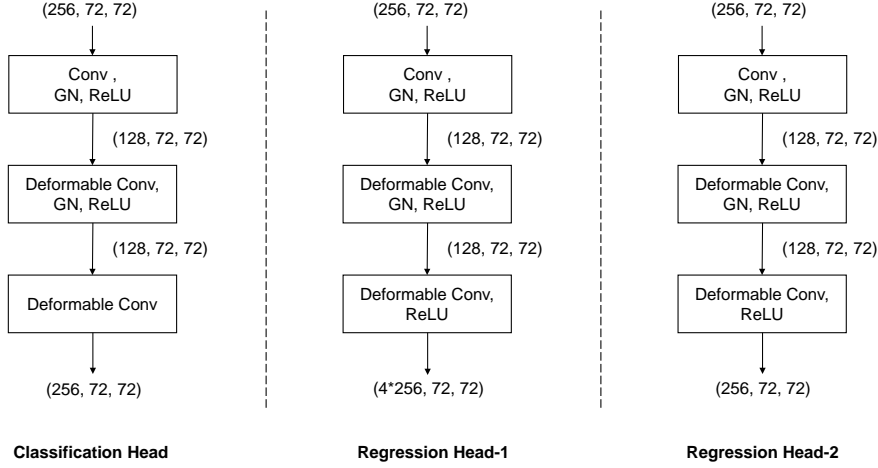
(256, 72, 72)

Conv ,
GN, ReLU

(128, 72, 72)

Deformable Conv,
GN, ReLU

(128, 72, 72)

Deformable Conv

(256, 72, 72)

Classification Head

(256, 72, 72)

Conv ,
GN, ReLU

(128, 72, 72)

Deformable Conv,
GN, ReLU

(128, 72, 72)

Deformable Conv,
ReLU

(4*256, 72, 72)

Regression Head-1

(256, 72, 72)

Conv ,
GN, ReLU

(128, 72, 72)

Deformable Conv,
GN, ReLU

(128, 72, 72)

Deformable Conv,
ReLU

(256, 72, 72)

Regression Head-2